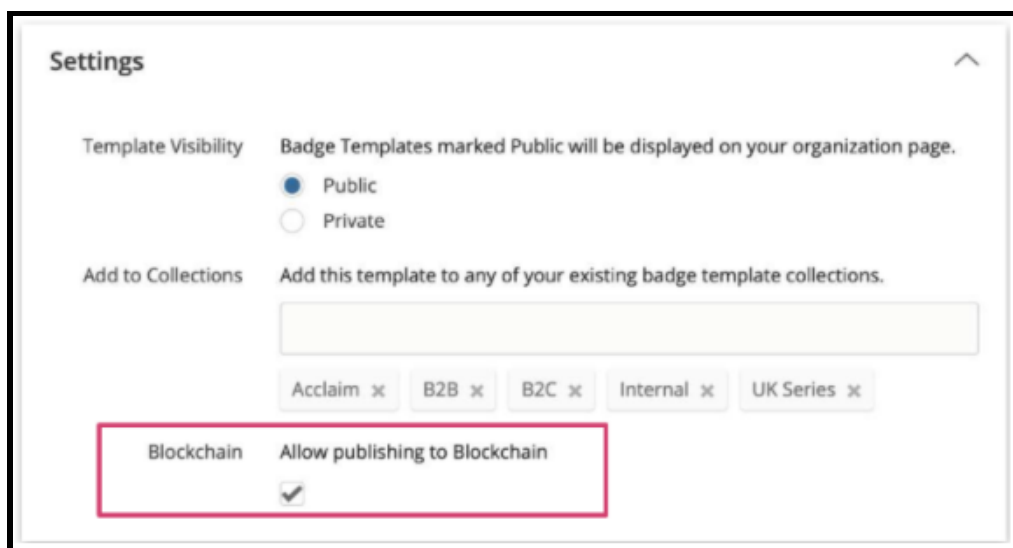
Settings

Template Visibility
Badge Templates marked Public will be displayed on your organization page.
Public
Private

Add to Collections
Add this template to any of your existing badge template collections.

Acclaim ×
B2B ×
B2C ×
Internal ×
UK Series ×

Blockchain
Allow publishing to Blockchain